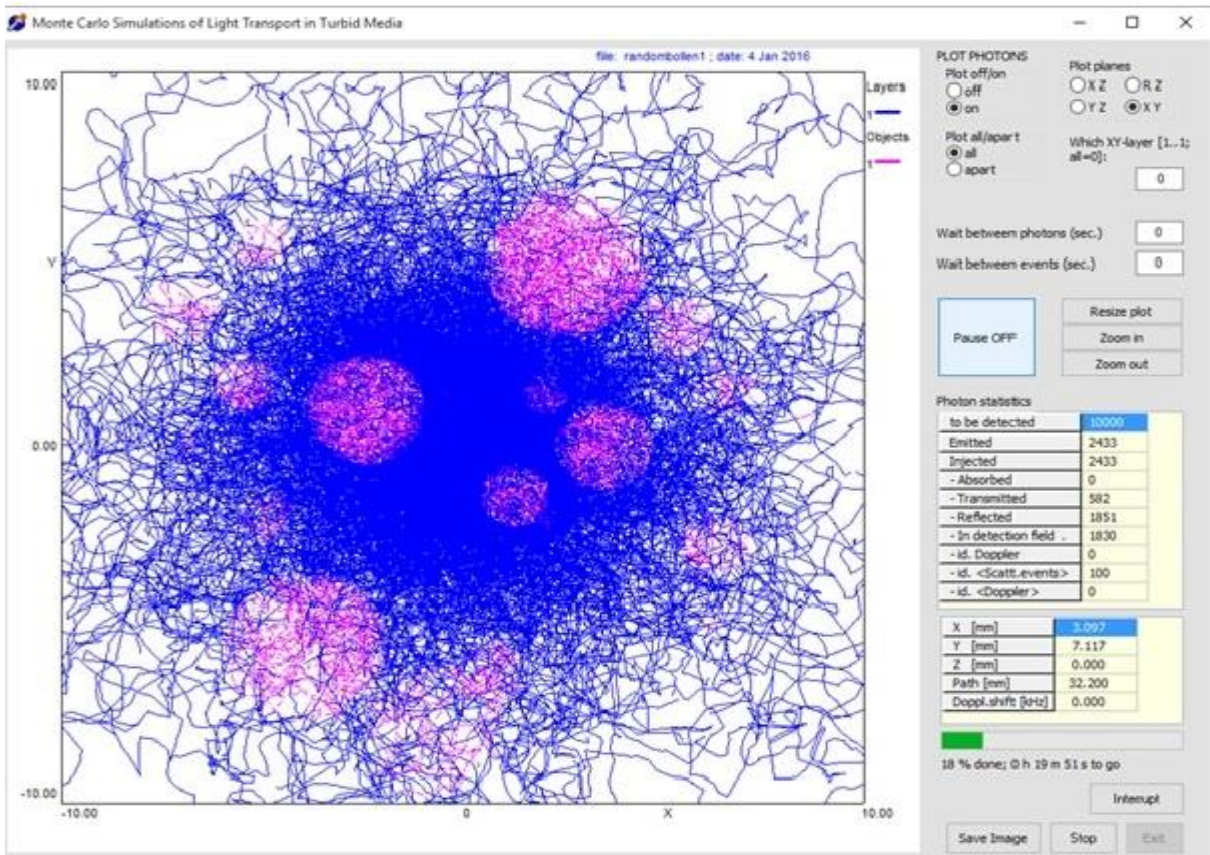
Monte Carlo Simulations of Light Transport in Turbid Media

file: randombollen1 ; date: 4 Jan 2016

10.00
Y
0.00
-10.00
-10.00
0
X
10.00

Layers
1
Objects
1

PLOT PHOTONS
Plot off/on
off
on

Plot planes
X Z
R Z
Y Z
X Y

Plot all/apart
all
apart

Which XY-layer [1..1; all=0]:
0

Wait between photons (sec.) 0
Wait between events (sec.) 0

Pause OFF
Resize plot
Zoom in
Zoom out

Photon statistics

| | |
|---|---|
| to be detected | 10000 |
| Emitted | 2433 |
| Injected | 2433 |
| - Absorbed | 0 |
| - Transmitted | 582 |
| - Reflected | 1851 |
| - In detection field . | 1830 |
| - id. Doppler | 0 |
| - id. <Scatt.events> | 100 |
| - id. <Doppler> | 0 |

| | |
|---|---|
| X [mm] | 3.097 |
| Y [mm] | 7.117 |
| Z [mm] | 0.000 |
| Path [mm] | 32.200 |
| Doppl.shift [kHz] | 0.000 |

18 % done; 0 h 19 m 51 s to go

Interupt
Save Image
Stop
Exit